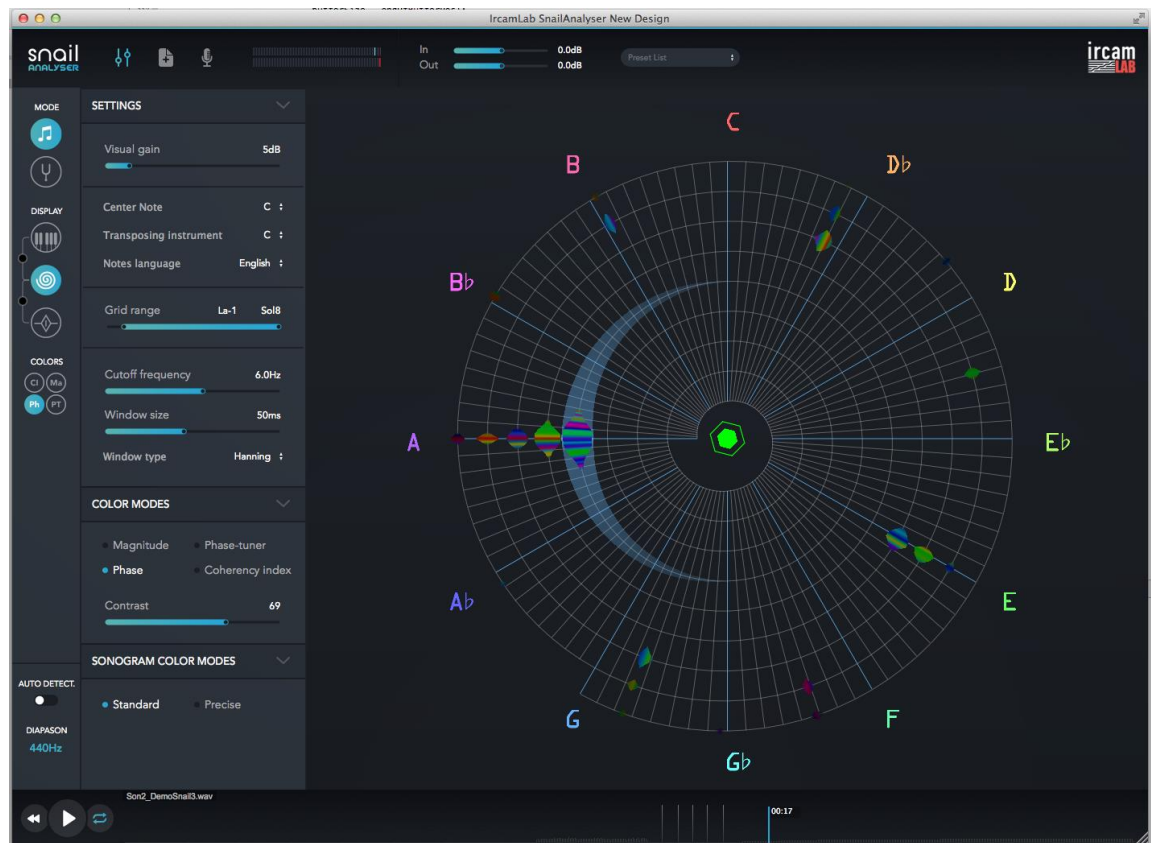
IrcamLab SnailAnalyser New Design

snail ANALYSER

In 0.0dB
Out 0.0dB

Preset List

ircam LAB

MODE

DISPLAY

COLORS
Cl Ma
Ph PT

AUTO DETECT.

DIAPASON
440Hz

SETTINGS

Visual gain 5dB

Center Note C
Transposing instrument C
Notes language English

Grid range La-1 Sol8

Cutoff frequency 6.0Hz

Window size 50ms

Window type Hanning

COLOR MODES

Magnitude
Phase-tuner
Phase
Coherency index

Contrast 69

SONOGRAM COLOR MODES

Standard
Precise

C
Db
D
Eb
E
F
Gb
G
Ab
A
Bb
B

Son2_DemoSnail3.wav

00:17